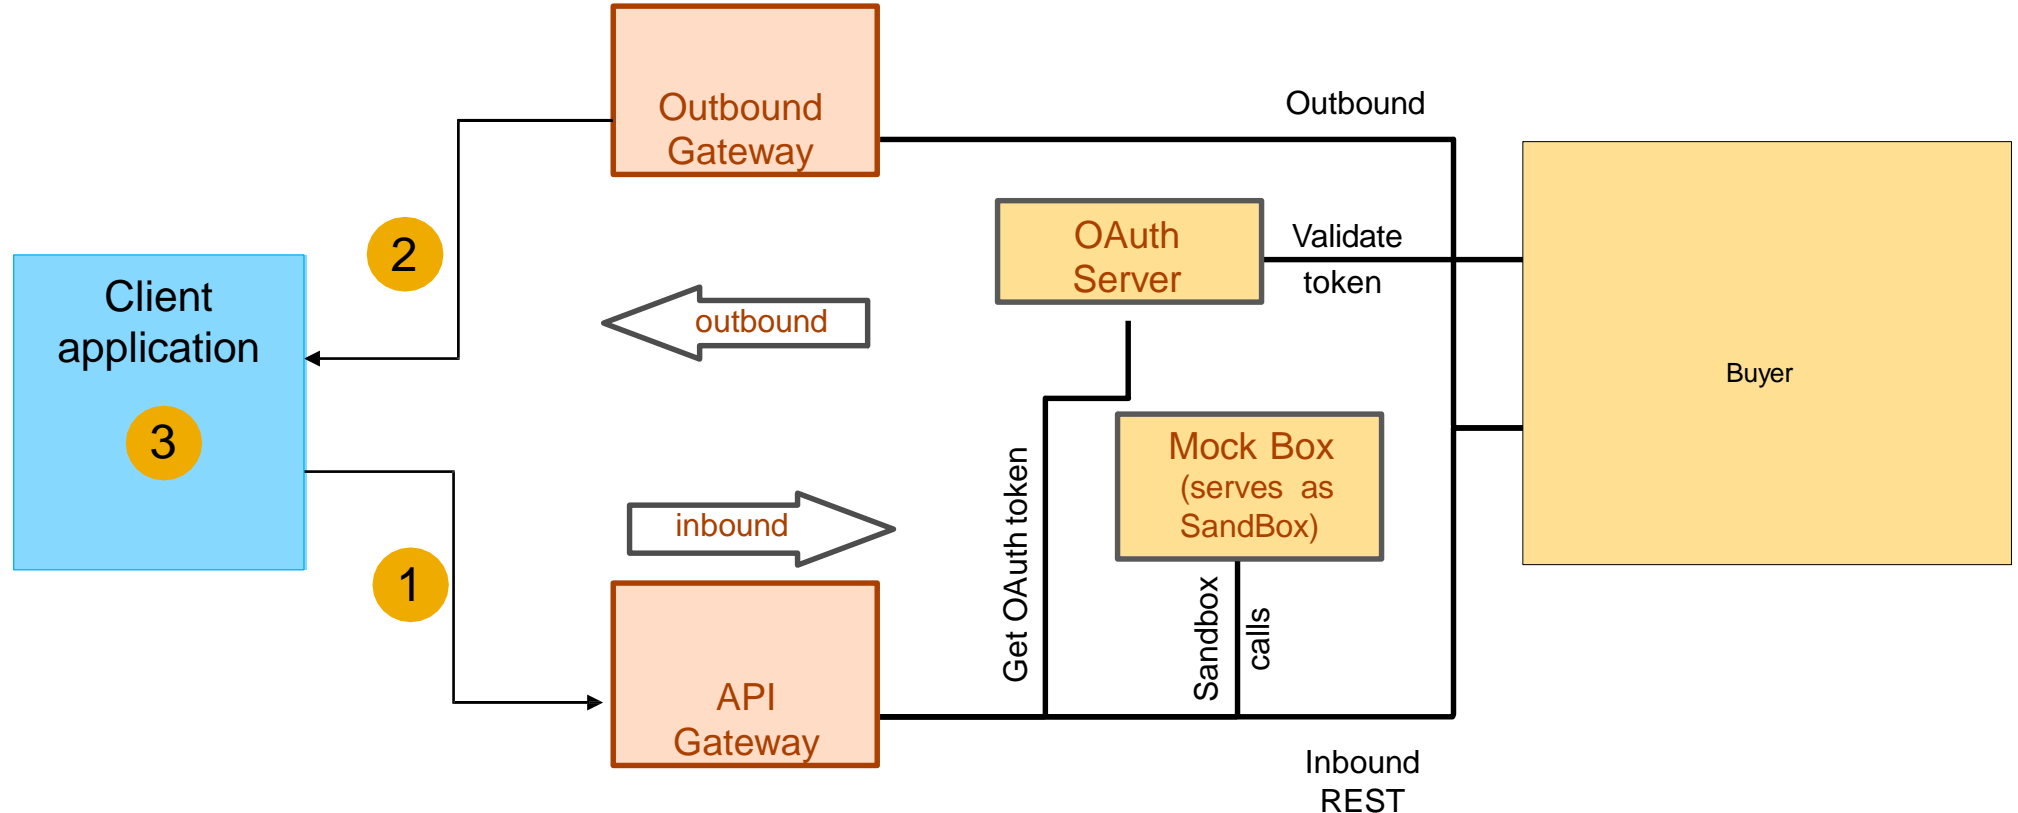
Outbound Gateway

Outbound

OAuth Server

Validate token

2

Client application

3

outbound

Buyer

Mock Box (serves as SandBox)

inbound

Get OAuth token

1

Sandbox

calls

API Gateway

Inbound REST